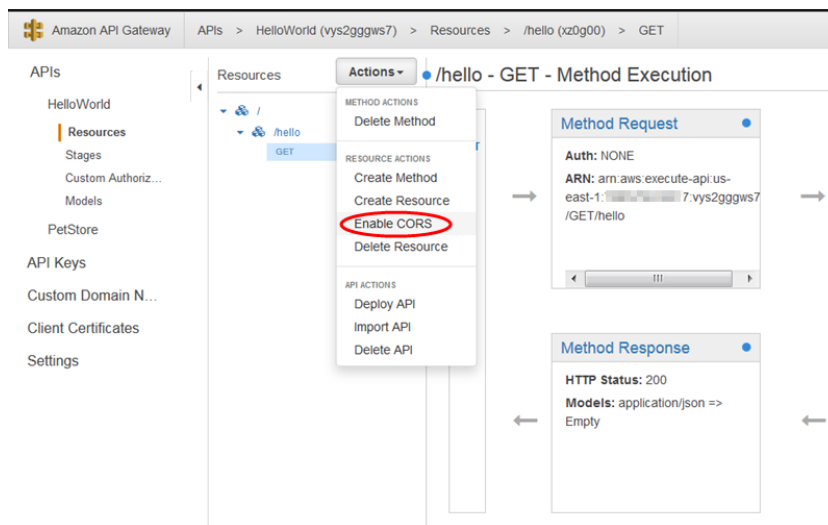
Amazon API Gateway   APIs > HelloWorld (vys2gggws7) > Resources > /hello (xz0g00) > GET

APIs
HelloWorld
Resources
Stages
Custom Authoriz...
Models
PetStore
API Keys
Custom Domain N...
Client Certificates
Settings

Resources   Actions ▾

/
/hello
GET

METHOD ACTIONS
Delete Method
RESOURCE ACTIONS
Create Method
Create Resource
Enable CORS
Delete Resource
API ACTIONS
Deploy API
Import API
Delete API

/hello - GET - Method Execution

Method Request
Auth: NONE
ARN: arn:aws:execute-api:us-east-1:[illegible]7:vys2gggws7/GET/hello

Method Response
HTTP Status: 200
Models: application/json => Empty